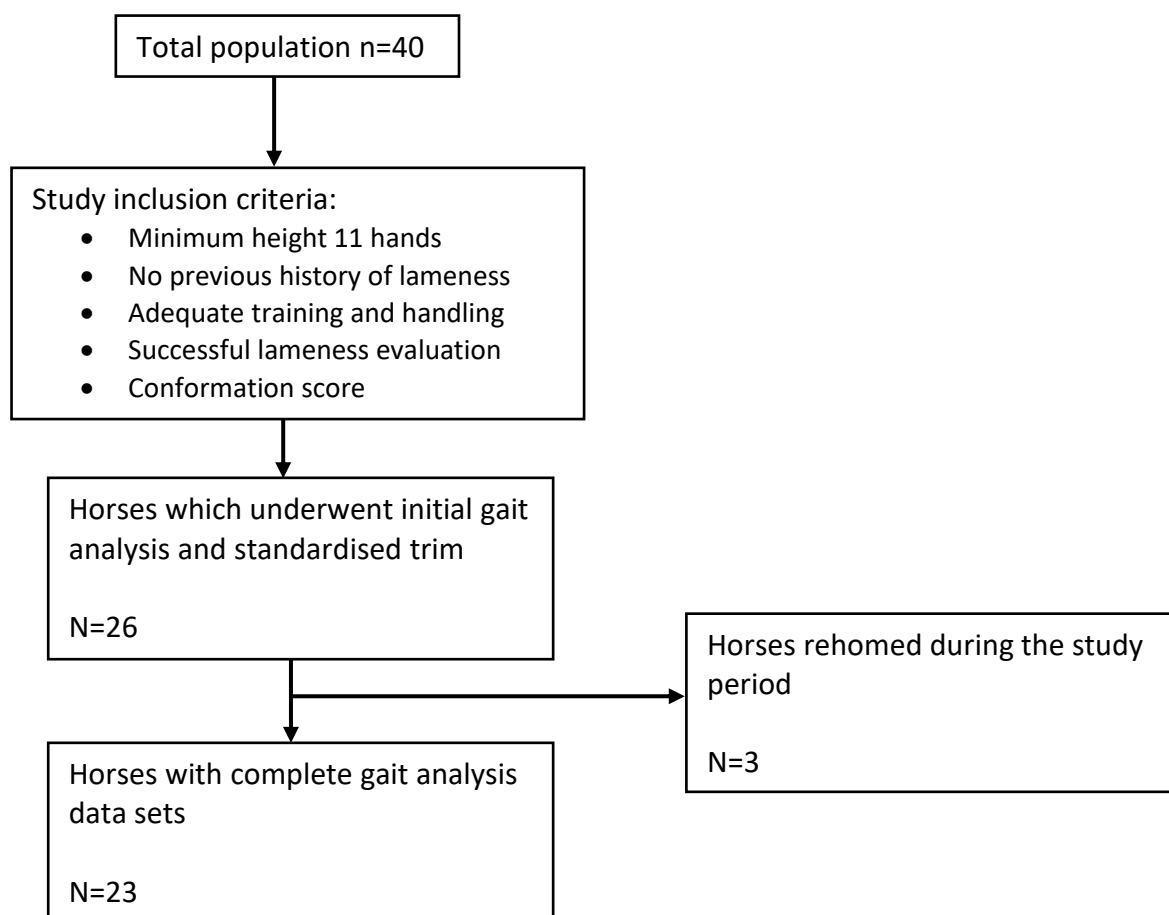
Total population n=40

Study inclusion criteria:
- Minimum height 11 hands
- No previous history of lameness
- Adequate training and handling
- Successful lameness evaluation
- Conformation score

Horses which underwent initial gait analysis and standardised trim

N=26

Horses rehomed during the study period

N=3

Horses with complete gait analysis data sets

N=23